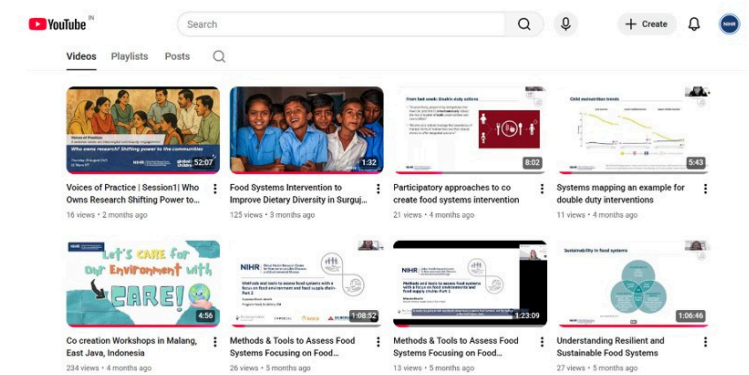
YouTube IN

Search

Create

NIHR

Videos Playlists Posts

Voices of Practice
Who owns research? Shifting power to the communities
NIHR
52:07

Voices of Practice | Session1| Who Owns Research Shifting Power to...
16 views • 2 months ago

1:32

Food Systems Intervention to Improve Dietary Diversity in Surguj...
125 views • 3 months ago

From bad words: Double duty actions
8:02

Participatory approaches to co create food systems intervention
21 views • 4 months ago

Child malnutrition trends
5:43

Systems mapping an example for double duty interventions
11 views • 4 months ago

Let's CARE for our Environment with CARE!
4:56

Co creation Workshops in Malang, East Java, Indonesia
234 views • 4 months ago

NIHR
Methods and tools to assess food systems with a focus on food environment and food supply chain Part 2
1:08:52

Methods & Tools to Assess Food Systems Focusing on Food...
26 views • 5 months ago

NIHR
Methods and tools to assess food systems with a focus on food environment and food supply chains Part 1
1:23:09

Methods & Tools to Assess Food Systems Focusing on Food...
13 views • 5 months ago

Sustainability in food systems
1:06:46

Understanding Resilient and Sustainable Food Systems
27 views • 5 months ago